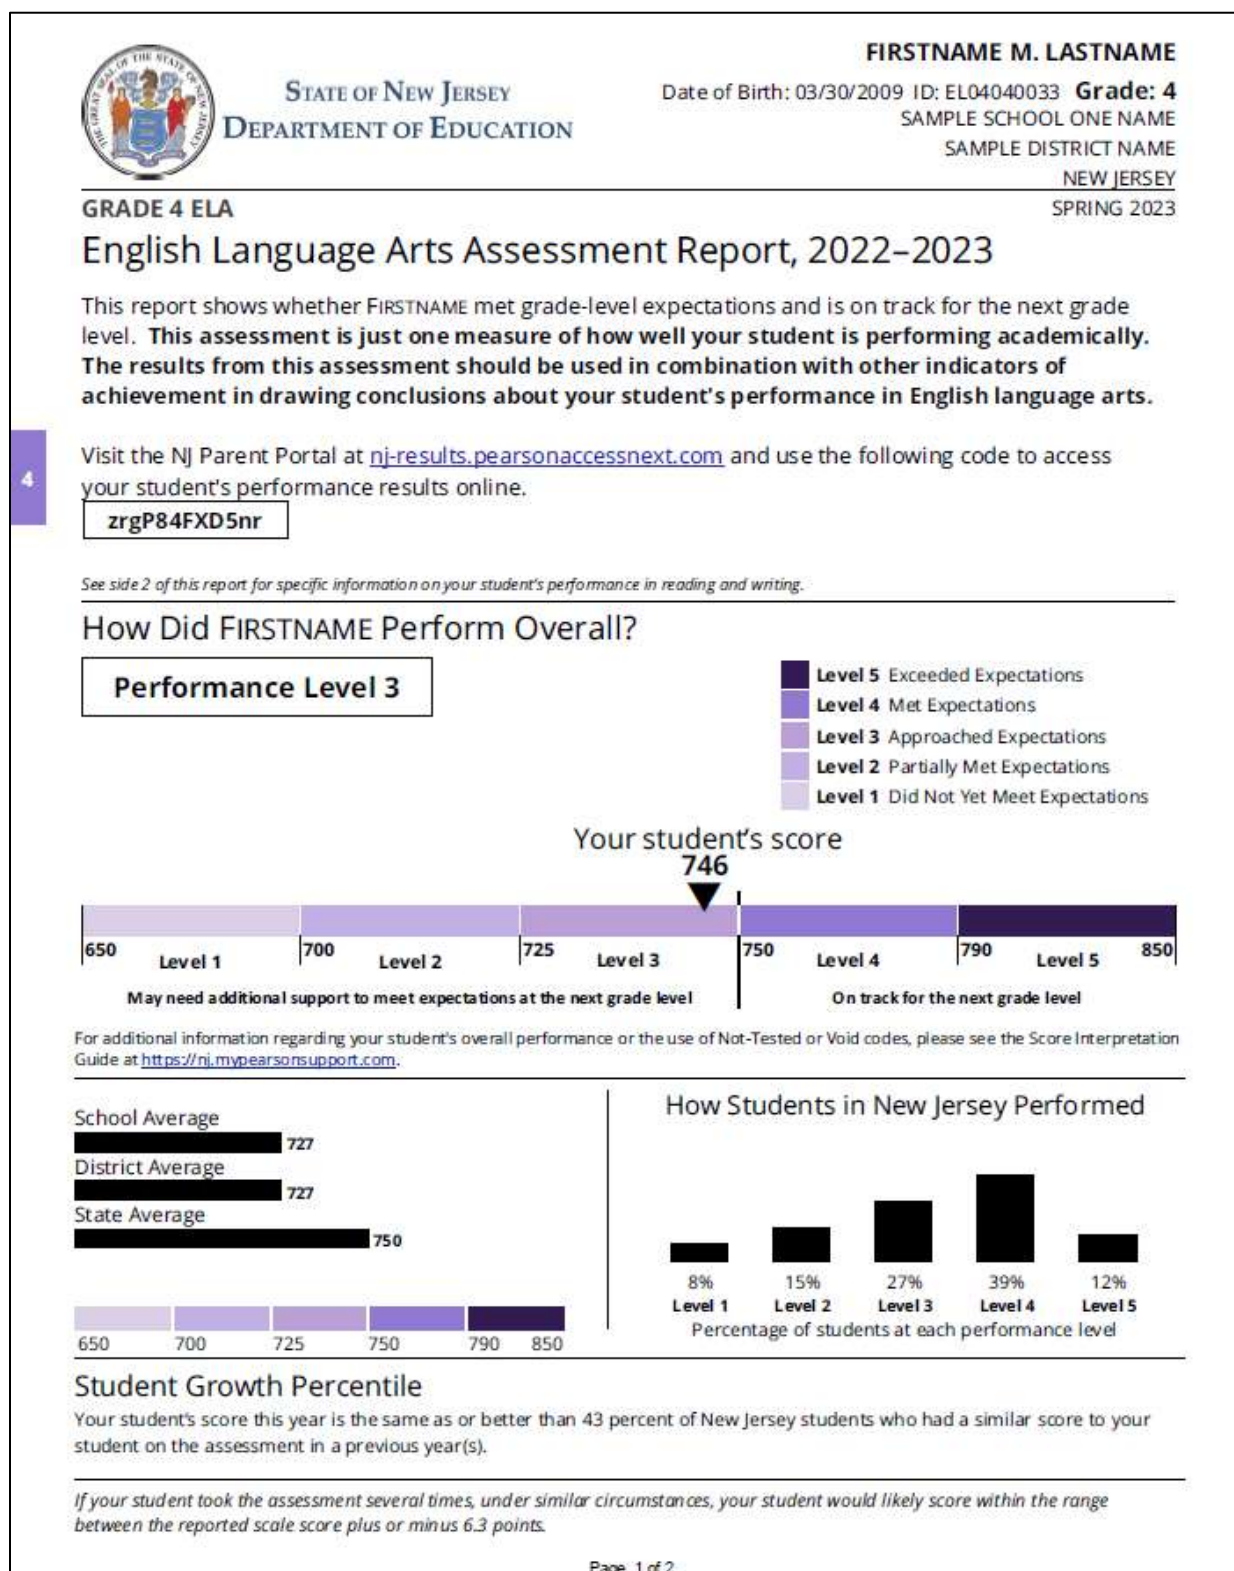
THE GREAT SEAL OF THE STATE OF NEW JERSEY

STATE OF NEW JERSEY
DEPARTMENT OF EDUCATION

FIRSTNAME M. LASTNAME
Date of Birth: 03/30/2009 ID: EL04040033 Grade: 4
SAMPLE SCHOOL ONE NAME
SAMPLE DISTRICT NAME
NEW JERSEY
SPRING 2023

GRADE 4 ELA

English Language Arts Assessment Report, 2022–2023

This report shows whether FIRSTNAME met grade-level expectations and is on track for the next grade level. **This assessment is just one measure of how well your student is performing academically. The results from this assessment should be used in combination with other indicators of achievement in drawing conclusions about your student's performance in English language arts.**

4

Visit the NJ Parent Portal at nj-results.pearsonaccessnext.com and use the following code to access your student's performance results online.

zrgP84FXD5nr

See side 2 of this report for specific information on your student's performance in reading and writing.

How Did FIRSTNAME Perform Overall?

Performance Level 3

Level 5 Exceeded Expectations
Level 4 Met Expectations
Level 3 Approached Expectations
Level 2 Partially Met Expectations
Level 1 Did Not Yet Meet Expectations

Your student's score
746

650 Level 1 700 Level 2 725 Level 3 750 Level 4 790 Level 5 850

May need additional support to meet expectations at the next grade level
On track for the next grade level

For additional information regarding your student's overall performance or the use of Not-Tested or Void codes, please see the Score Interpretation Guide at https://nj.mypearsonsupport.com.

School Average
727
District Average
727
State Average
750

650 700 725 750 790 850

How Students in New Jersey Performed

8% Level 1
15% Level 2
27% Level 3
39% Level 4
12% Level 5
Percentage of students at each performance level

Student Growth Percentile

Your student's score this year is the same as or better than 43 percent of New Jersey students who had a similar score to your student on the assessment in a previous year(s).

If your student took the assessment several times, under similar circumstances, your student would likely score within the range between the reported scale score plus or minus 6.3 points.

Page 1 of 2